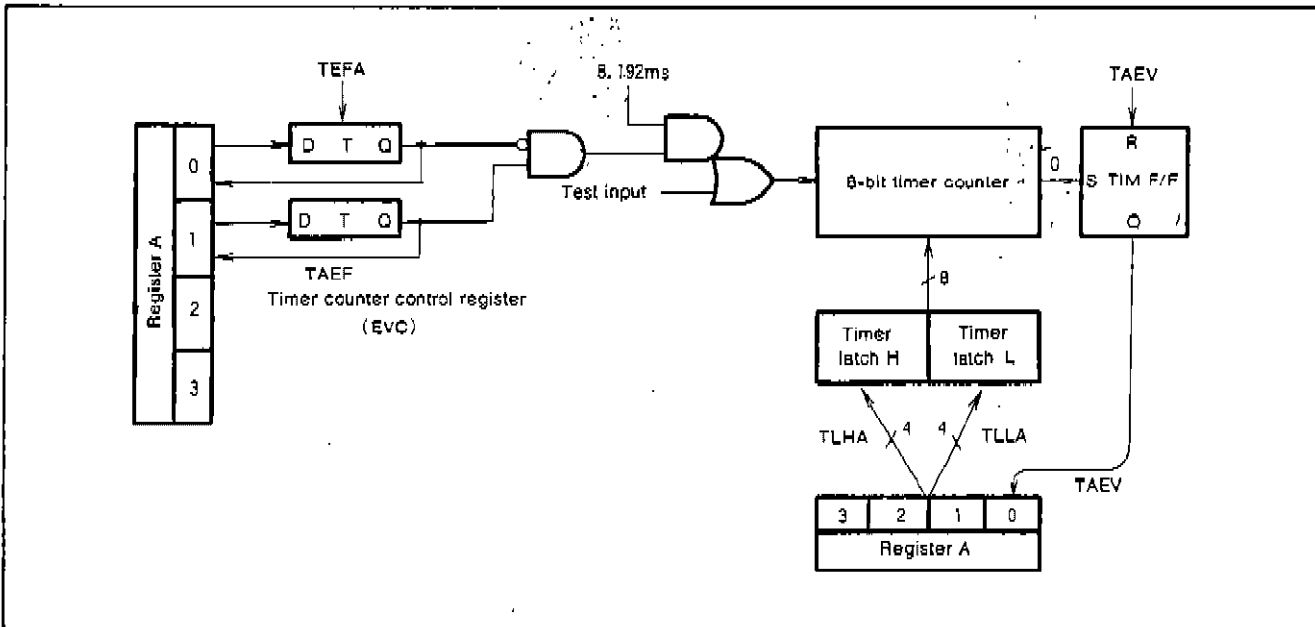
TEFA

Register A

0

1

2

3

D T Q

D T Q

TAEF

Timer counter control register

(EVC)

8. 192ms

Test input

8-bit timer counter

0

TAEV

R

S TIM F/F

Q

8

Timer latch H

Timer latch L

TLHA

4

4

TLLA

TAEV

| 3 | 2 | 1 | 0 |
|---|---|---|---|

Register A